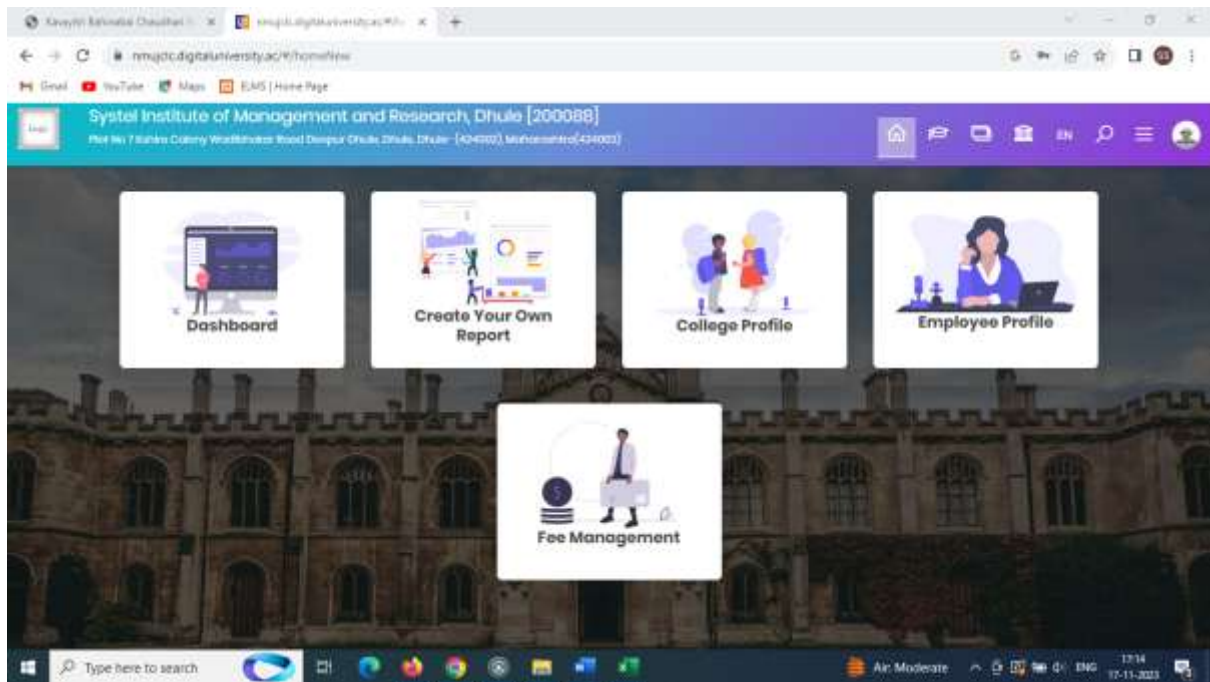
Kavayitri Bahinabai Chaudhari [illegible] ×
nmujdc.digitaluniversity.ac/#/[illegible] ×
+

nmujdc.digitaluniversity.ac/#/homeNew

Gmail YouTube Maps ELMS | Home Page

Systel Institute of Management and Research, Dhule [200088]
Plot No 7 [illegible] Colony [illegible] Road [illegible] Dhule, Dhule, Dhule - (424002), Maharashtra(424002)

EN

Dashboard

Create Your Own Report

College Profile

Employee Profile

Fee Management

Type here to search

Air: Moderate

ENG

17:14
17-11-2023